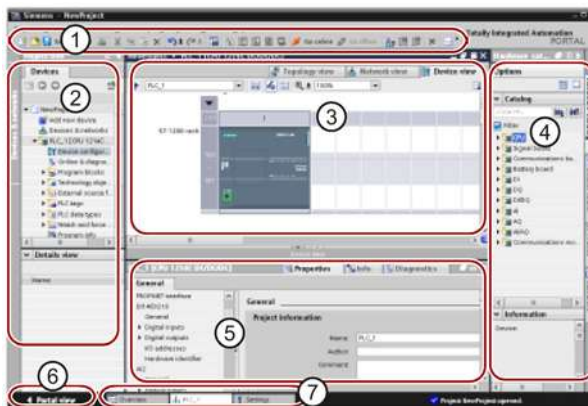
Siemens - NewProject

Totally Integrated Automation PORTAL

1

Devices

2

NewProject

Add new device

Devices & networks

PLC_1 [CPU 1214C]

Device configuration

Online & diagnostics

Program blocks

Technology objects

External source files

PLC tags

PLC data types

Watch and force tables

Program info

Details view

Name

Topology view

Network view

Device view

PLC_1

100%

3

S7-1200 rack

Options

Catalog

4

Filter

CPU

Signal boards

Communications boards

Battery board

DI

DQ

DI/DQ

AI

AQ

AI/AQ

Communications modules

Information

Device:

Properties

Info

Diagnostics

General

PROFINET interface

DI 14/DQ 10

General

Digital inputs

Digital outputs

I/O addresses

Hardware identifier

AI2

General

Project information

5

Name: PLC_1

Author

Comment

6

Portal view

7

Overview

PLC_1

Settings

Project NewProject opened.